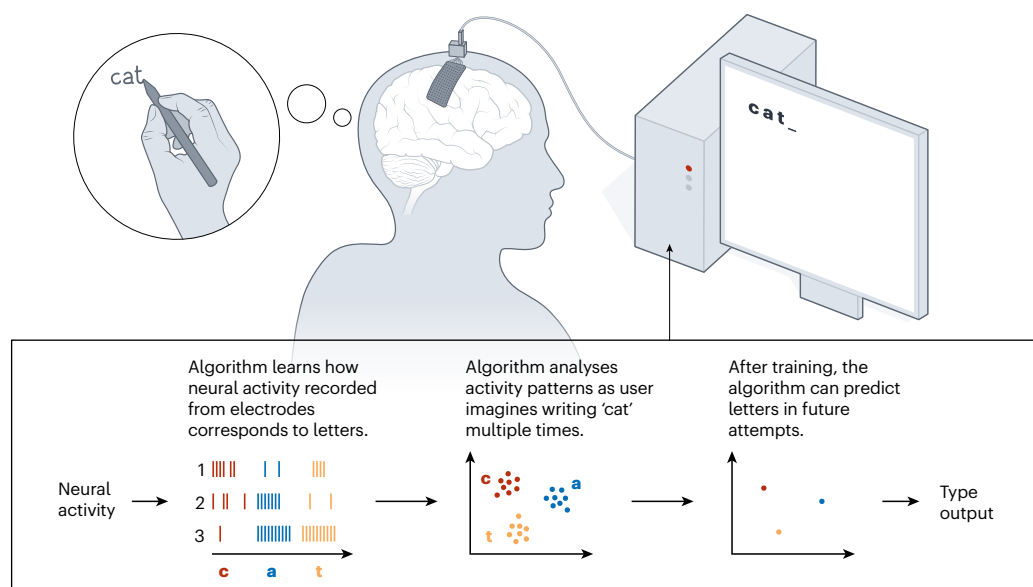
cat

cat_

Algorithm learns how neural activity recorded from electrodes corresponds to letters.

Algorithm analyses activity patterns as user imagines writing 'cat' multiple times.

After training, the algorithm can predict letters in future attempts.

Neural activity

1
2
3

c a t

c
a
t

Type output